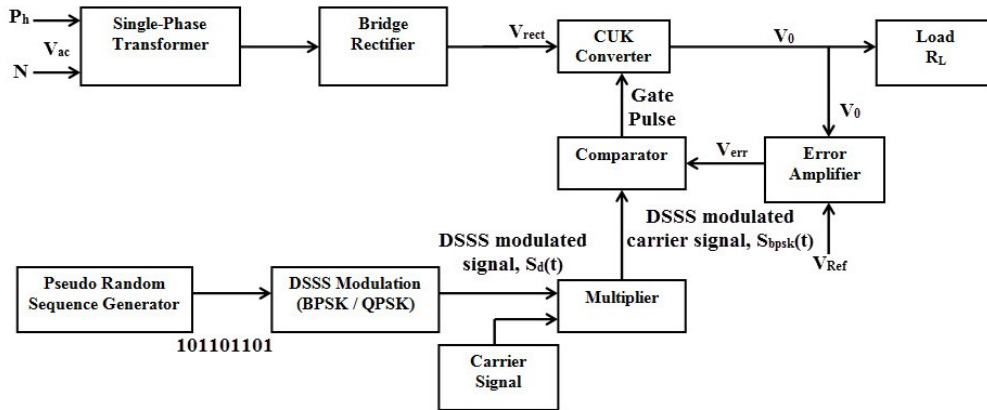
$P_h$

$V_{ac}$

N

Single-Phase Transformer

Bridge Rectifier

$V_{rect}$

CUK Converter

$V_0$

Load $R_L$

$V_0$

Gate Pulse

Comparator

$V_{err}$

Error Amplifier

DSSS modulated carrier signal, $S_{bpsk}(t)$

$V_{Ref}$

DSSS modulated signal, $S_d(t)$

Pseudo Random Sequence Generator

DSSS Modulation (BPSK / QPSK)

Multiplier

101101101

Carrier Signal